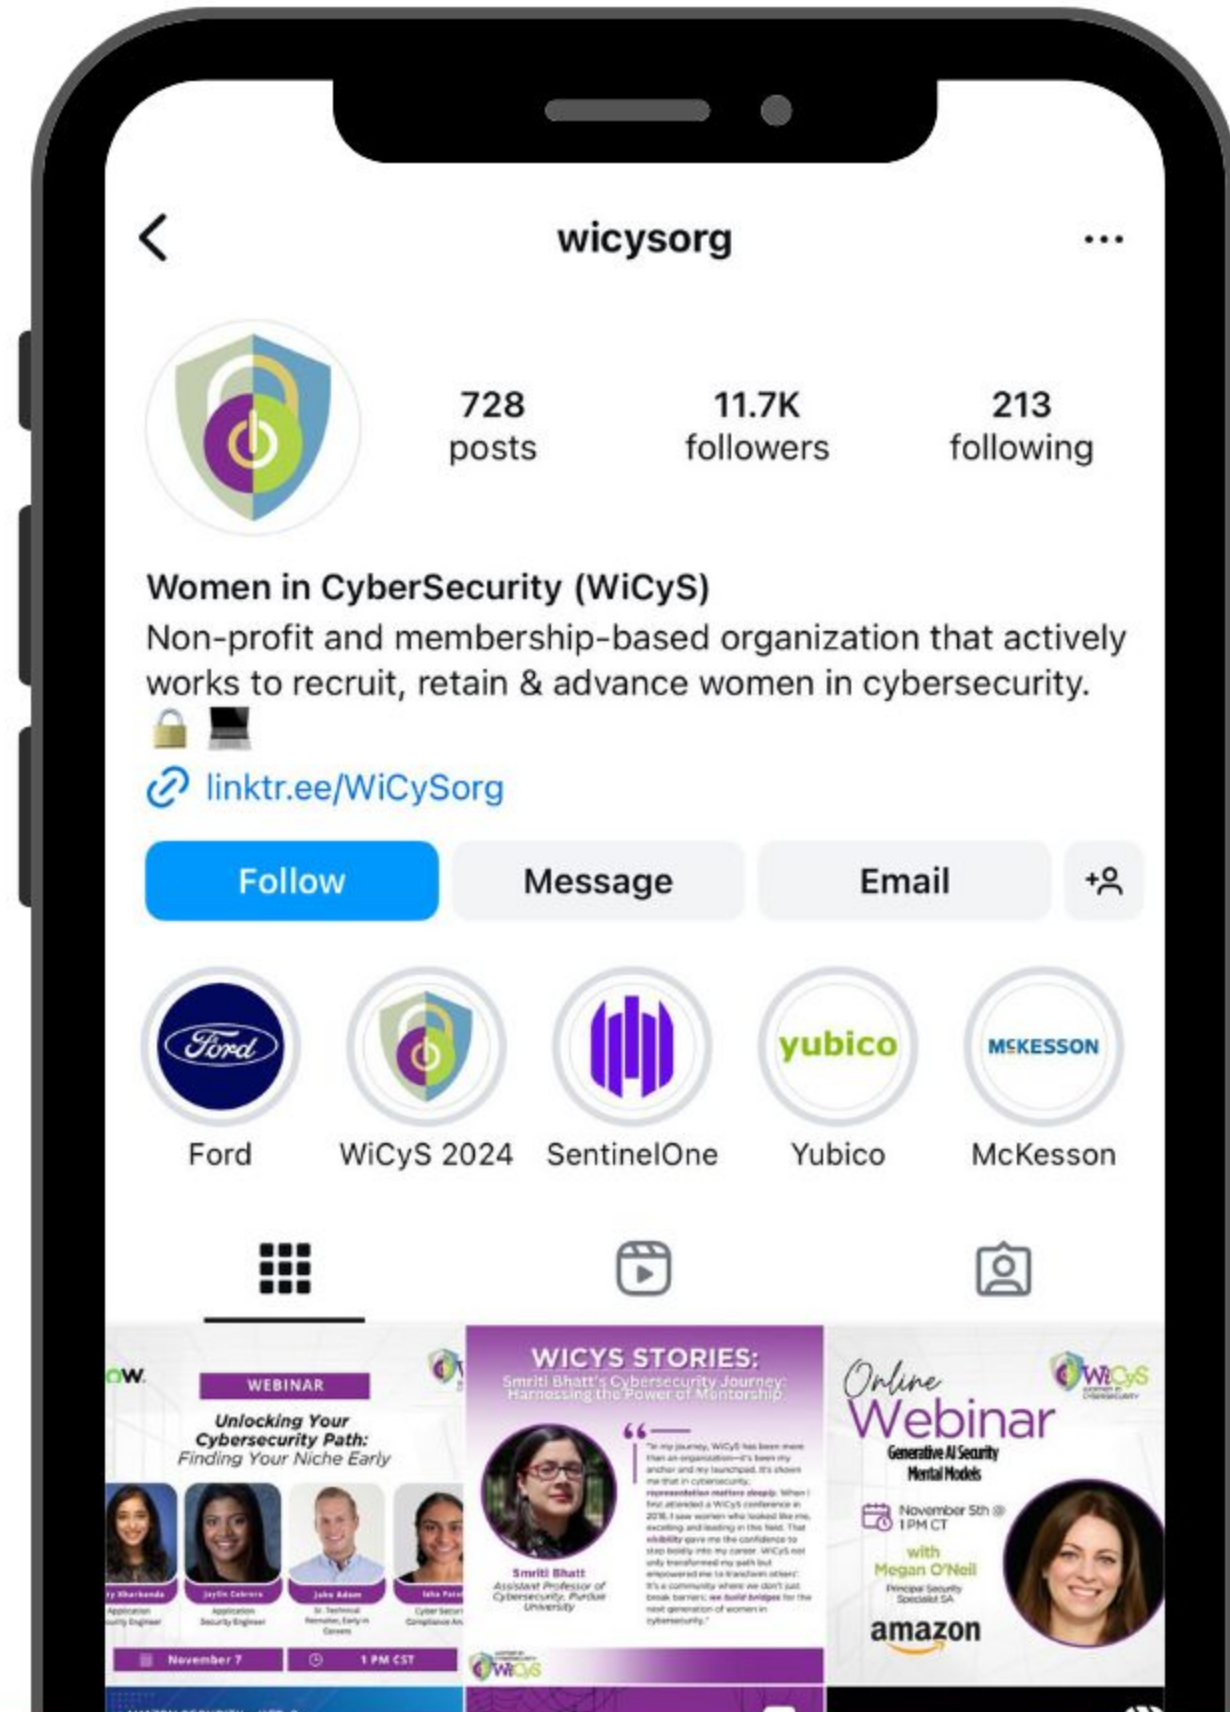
wicysorg

728 posts

11.7K followers

213 following

Women in CyberSecurity (WiCyS)
Non-profit and membership-based organization that actively works to recruit, retain & advance women in cybersecurity. 🔒💻

linktr.ee/WiCySorg

Follow

Message

Email

Ford

Ford

WiCyS 2024

SentinelOne

yubico

Yubico

MCKESSON

McKesson

OW.

WEBINAR

Unlocking Your Cybersecurity Path: Finding Your Niche Early

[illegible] Jaylin Cabrera John Adam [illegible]

November 7

1 PM CST

WICYS STORIES:
Smriti Bhatt's Cybersecurity Journey: Harnessing the Power of Mentorship

Smriti Bhatt
Assistant Professor of Cybersecurity, Purdue University

WiCyS

Online Webinar
Generative AI Security Mental Models

WiCyS

November 5th @ 1 PM CT

with Megan O'Neil
Principal Security Specialist SA

amazon